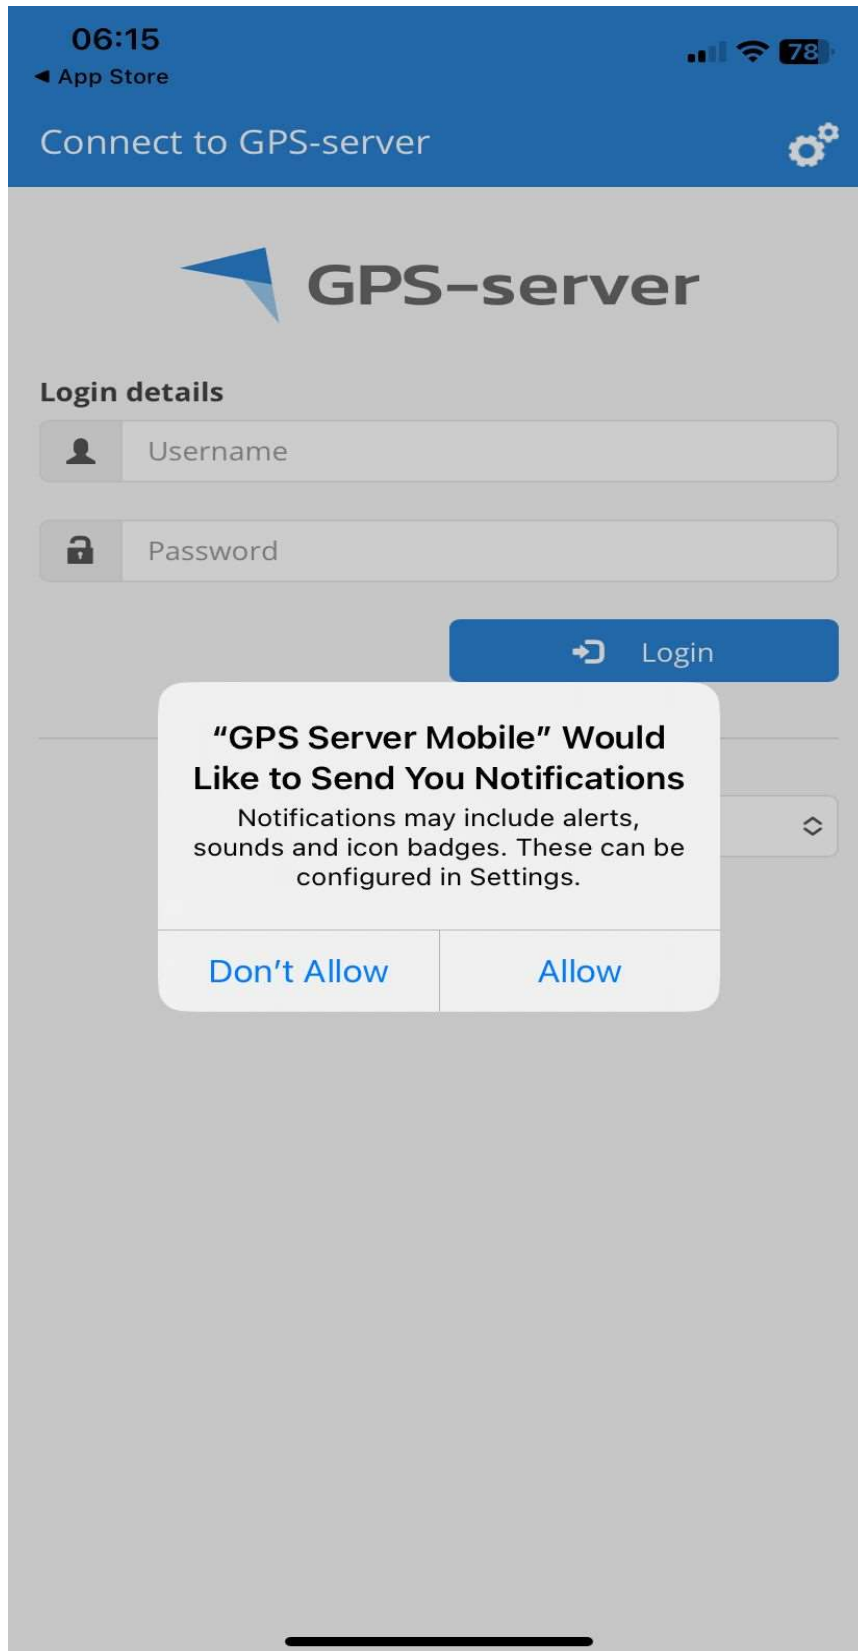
06:15
◀ App Store
78

Connect to GPS-server

GPS–server

Login details

Username

Password

Login

“GPS Server Mobile” Would Like to Send You Notifications

Notifications may include alerts, sounds and icon badges. These can be configured in Settings.

Don’t Allow

Allow